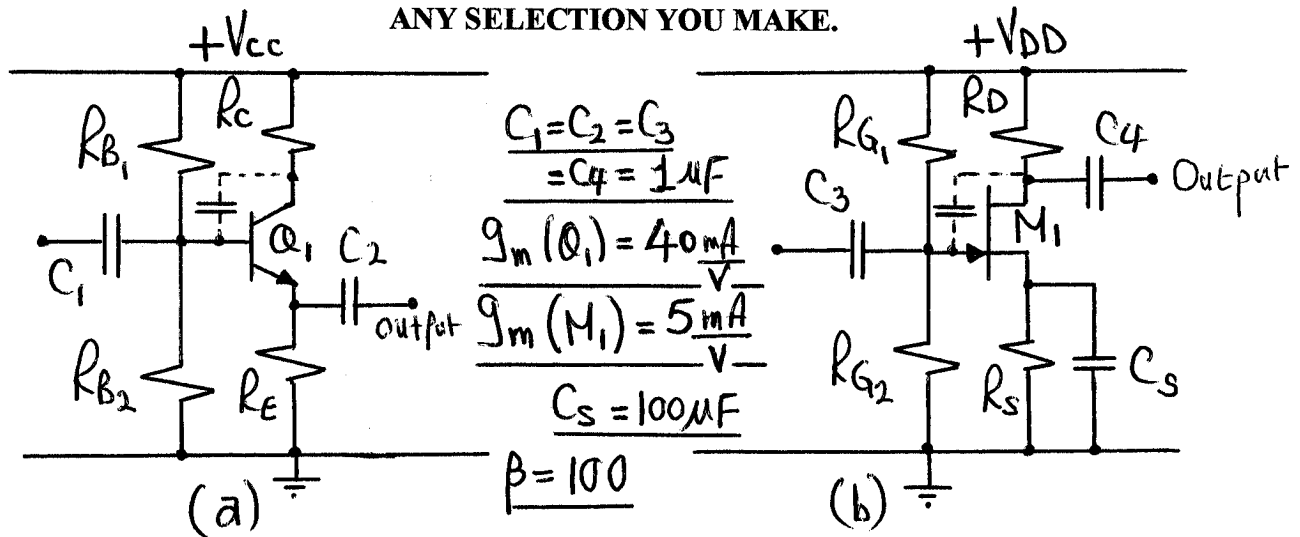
ANY SELECTION YOU MAKE.

$+V_{CC}$

$R_{B_1}$

$R_C$

$Q_1$

$C_2$

$C_1$

output

$R_{B_2}$

$R_E$

(a)

$C_1 = C_2 = C_3$
$= C_4 = 1 \mu F$

$g_m(Q_1) = 40 \frac{mA}{V}$

$g_m(M_1) = 5 \frac{mA}{V}$

$C_S = 100 \mu F$

$\beta = 100$

$+V_{DD}$

$R_{G_1}$

$R_D$

$C_4$

Output

$C_3$

$M_1$

$R_{G_2}$

$R_S$

$C_S$

(b)